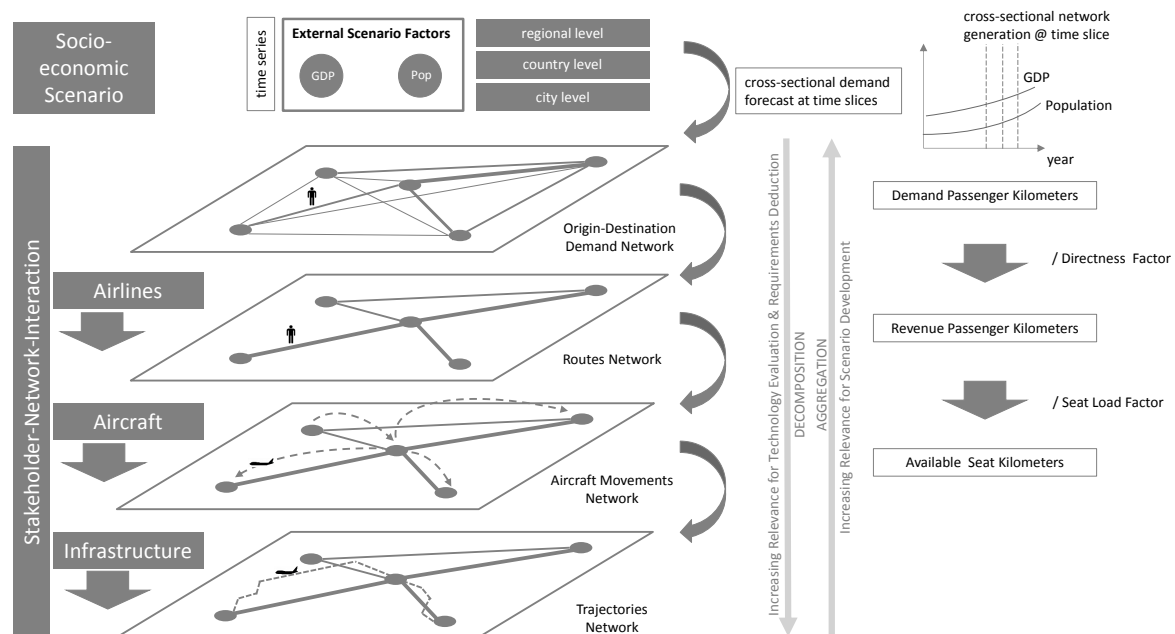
Socio-economic Scenario

time series

External Scenario Factors

GDP

Pop

regional level

country level

city level

cross-sectional demand forecast at time slices

cross-sectional network generation @ time slice

GDP

Population

year

Stakeholder-Network-Interaction

Origin-Destination Demand Network

Airlines

Routes Network

Aircraft

Aircraft Movements Network

Infrastructure

Trajectories Network

Increasing Relevance for Technology Evaluation & Requirements Deduction

DECOMPOSITION

AGGREGATION

Increasing Relevance for Scenario Development

Demand Passenger Kilometers

/ Directness Factor

Revenue Passenger Kilometers

/ Seat Load Factor

Available Seat Kilometers